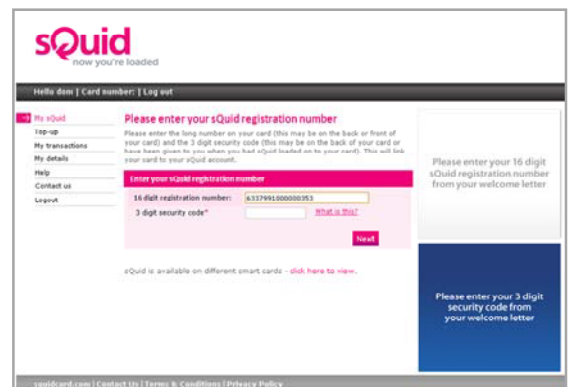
sQuid
now you're loaded

Hello dom | Card number: | Log out

My sQuid
Top-up
My transactions
My details
Help
Contact us
Logout

Please enter your sQuid registration number

Please enter the long number on your card (this may be on the back or front of your card) and the 3 digit security code (this may be on the back of your card or have been given to you when you had sQuid loaded on to your card). This will link your card to your sQuid account.

Enter your sQuid registration number

16 digit registration number: 6337991000000353

3 digit security code* What is this?

Next

sQuid is available on different smart cards - click here to view.

Please enter your 16 digit sQuid registration number from your welcome letter

Please enter your 3 digit security code from your welcome letter

squidcard.com | Contact Us | Terms & Conditions | Privacy Policy